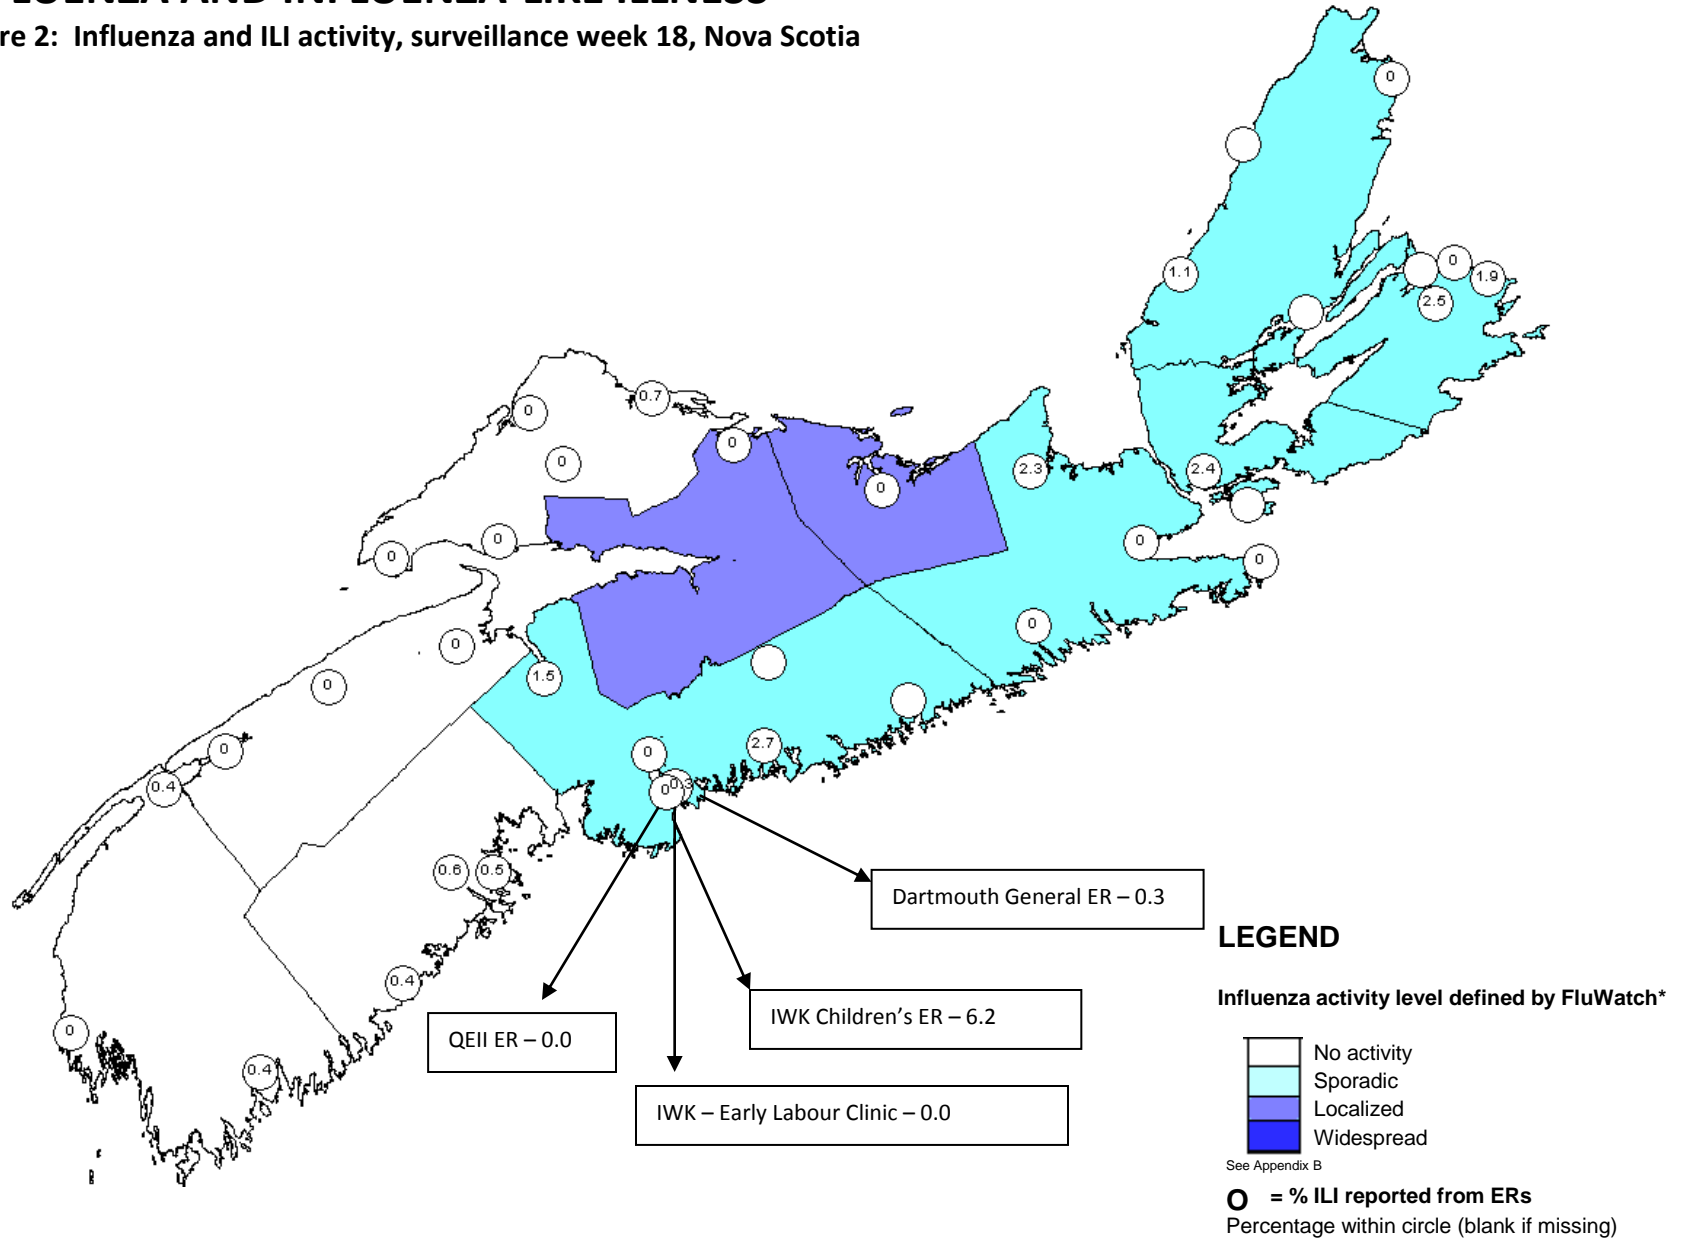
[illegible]

re 2: Influenza and ILI activity, surveillance week 18, Nova Scotia

0

1.1

0

1.9

2.5

0.7

0

0

0

0

2.3

2.4

0

0

0

0

0

0

1.5

0

0

2.7

0.4

0

0

0.3

0.6

0.5

0.4

0

0.4

Dartmouth General ER – 0.3

QEII ER – 0.0

IWK Children's ER – 6.2

IWK – Early Labour Clinic – 0.0

LEGEND

Influenza activity level defined by FluWatch*

No activity
Sporadic
Localized
Widespread

See Appendix B

O = % ILI reported from ERs
Percentage within circle (blank if missing)